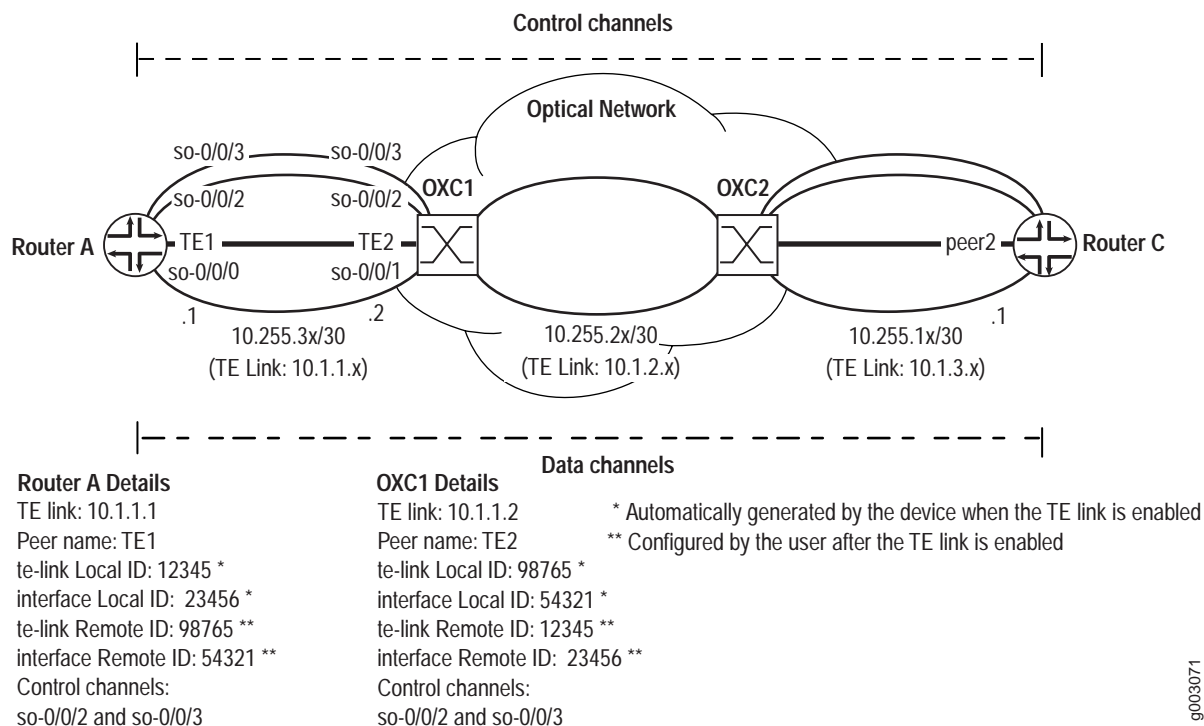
Control channels

Optical Network

so-0/0/3
so-0/0/3
so-0/0/2
so-0/0/2
OXC1
OXC2
Router A
TE1
TE2
peer2
Router C
so-0/0/0
so-0/0/1
.1
.2
.1
10.255.3x/30
(TE Link: 10.1.1.x)
10.255.2x/30
(TE Link: 10.1.2.x)
10.255.1x/30
(TE Link: 10.1.3.x)

Data channels

Router A Details
TE link: 10.1.1.1
Peer name: TE1
te-link Local ID: 12345 *
interface Local ID: 23456 *
te-link Remote ID: 98765 **
interface Remote ID: 54321 **
Control channels:
so-0/0/2 and so-0/0/3

OXC1 Details
TE link: 10.1.1.2
Peer name: TE2
te-link Local ID: 98765 *
interface Local ID: 54321 *
te-link Remote ID: 12345 **
interface Remote ID: 23456 **
Control channels:
so-0/0/2 and so-0/0/3

* Automatically generated by the device when the TE link is enabled
** Configured by the user after the TE link is enabled

g003071